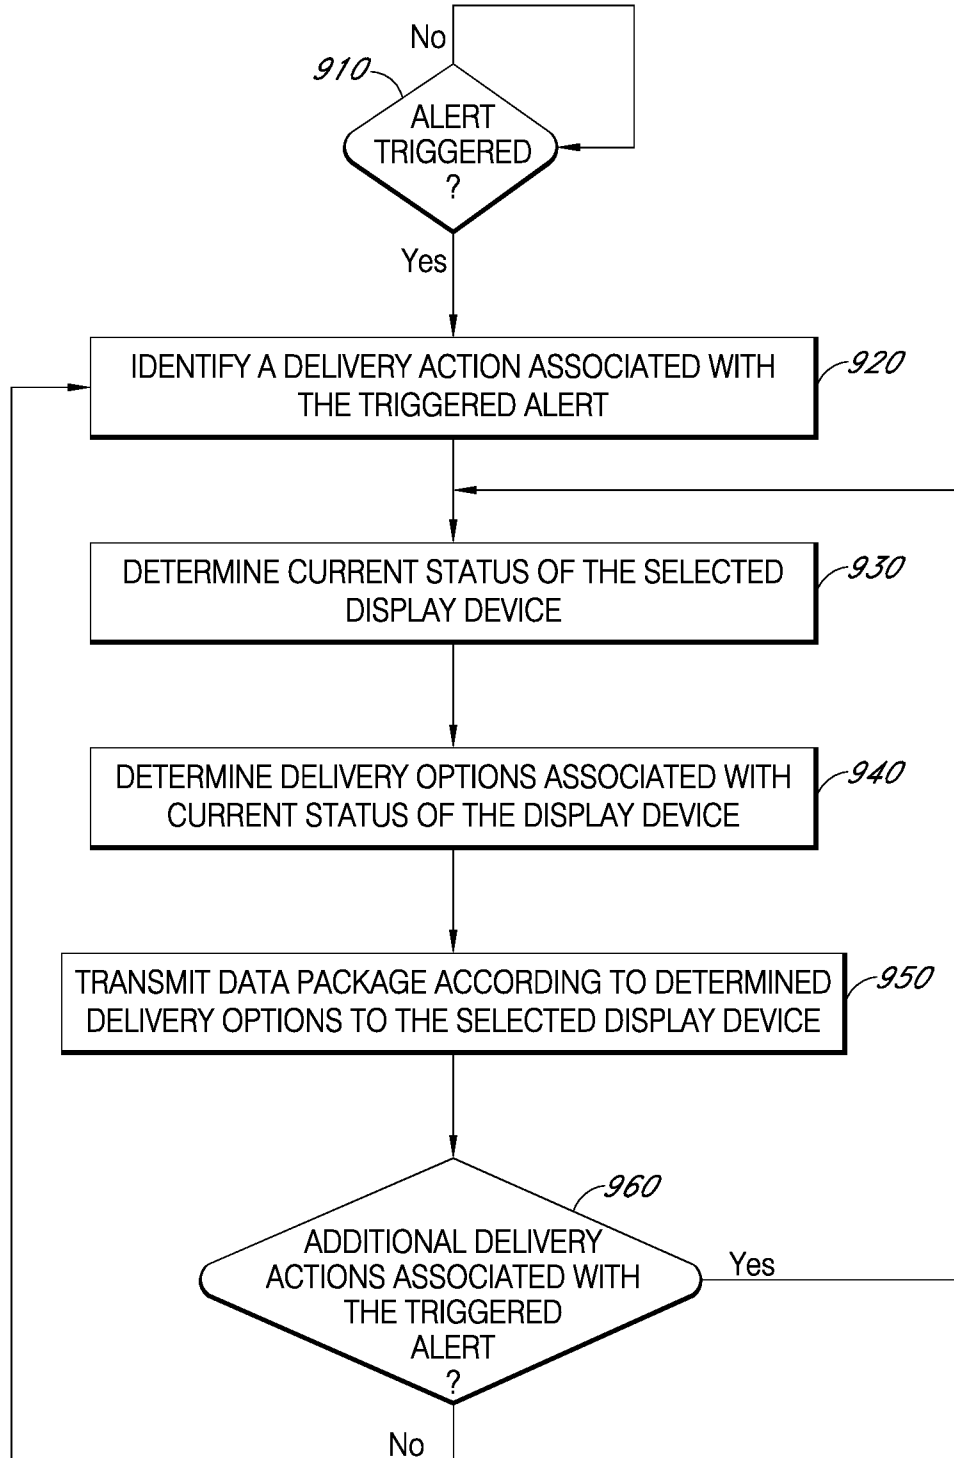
No

910

ALERT TRIGGERED ?

Yes

IDENTIFY A DELIVERY ACTION ASSOCIATED WITH THE TRIGGERED ALERT

920

DETERMINE CURRENT STATUS OF THE SELECTED DISPLAY DEVICE

930

DETERMINE DELIVERY OPTIONS ASSOCIATED WITH CURRENT STATUS OF THE DISPLAY DEVICE

940

TRANSMIT DATA PACKAGE ACCORDING TO DETERMINED DELIVERY OPTIONS TO THE SELECTED DISPLAY DEVICE

950

960

ADDITIONAL DELIVERY ACTIONS ASSOCIATED WITH THE TRIGGERED ALERT ?

Yes

No